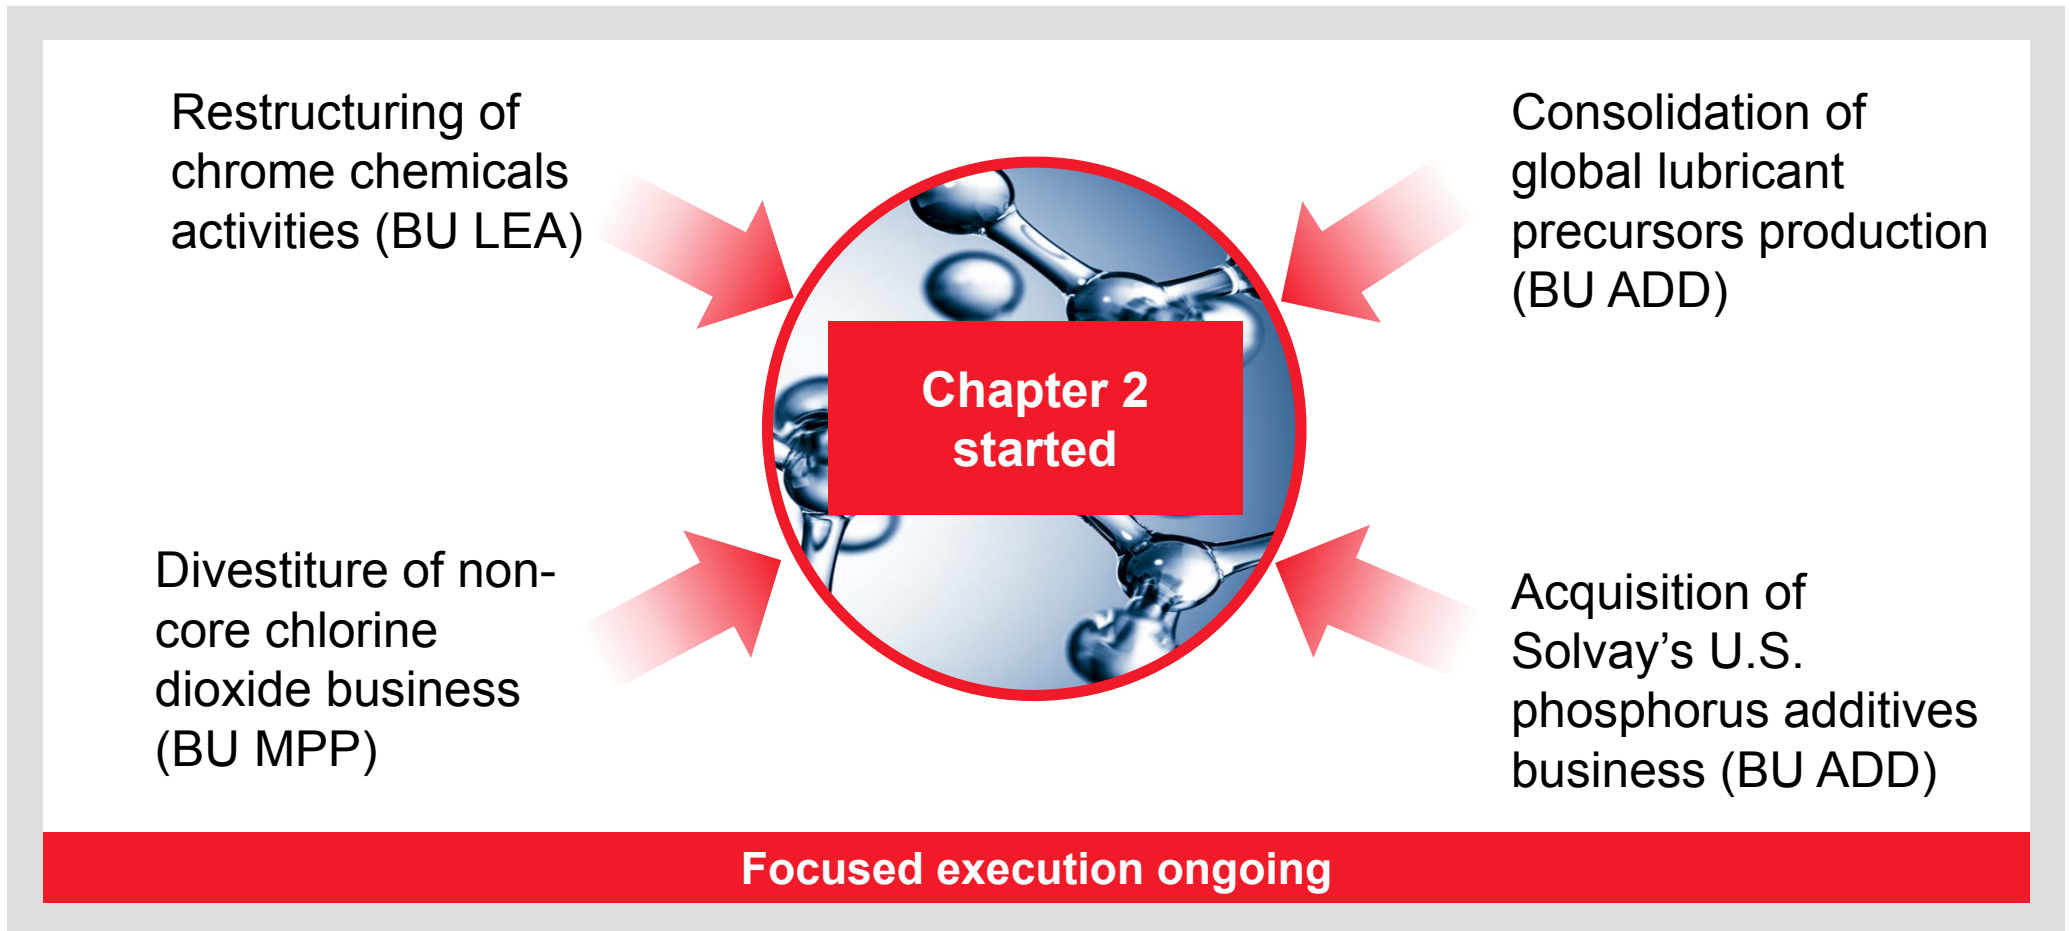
Restructuring of chrome chemicals activities (BU LEA)

Consolidation of global lubricant precursors production (BU ADD)

Chapter 2 started

Divestiture of non-core chlorine dioxide business (BU MPP)

Acquisition of Solvay’s U.S. phosphorus additives business (BU ADD)

Focused execution ongoing